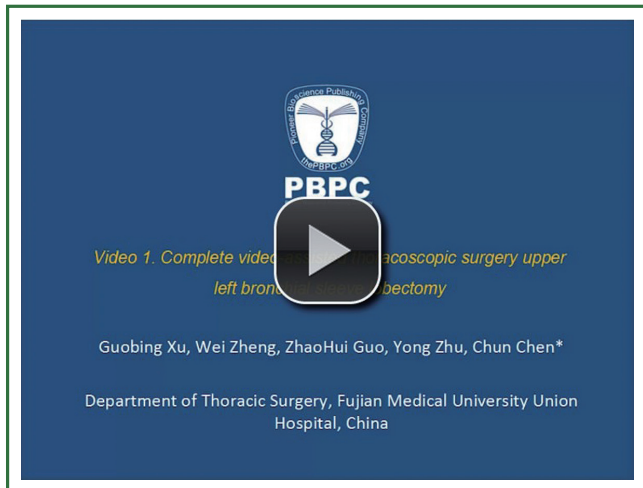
Pioneer Bio-science Publishing Company
thePBPC.org

PBPC

Video 1. Complete video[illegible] thoracoscopic surgery upper left bron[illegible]bectomy

Guobing Xu, Wei Zheng, ZhaoHui Guo, Yong Zhu, Chun Chen*

Department of Thoracic Surgery, Fujian Medical University Union Hospital, China